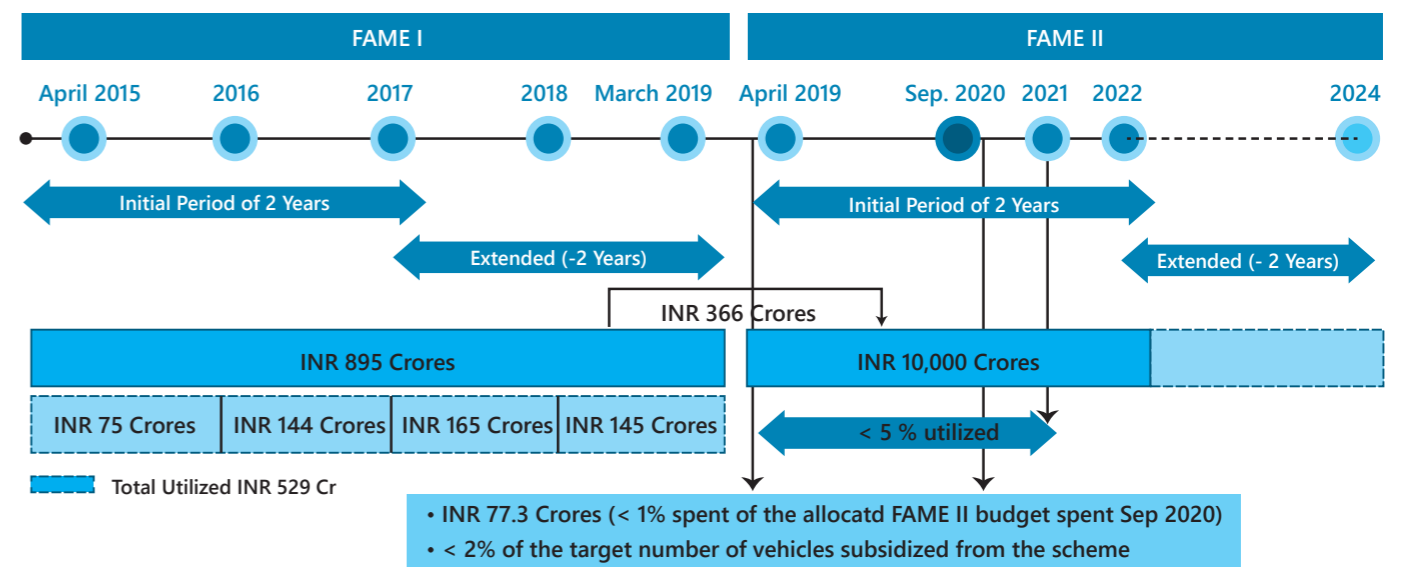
FAME I

FAME II

April 2015

2016

2017

2018

March 2019

April 2019

Sep. 2020

2021

2022

2024

Initial Period of 2 Years

Initial Period of 2 Years

Extended (-2 Years)

Extended (- 2 Years)

INR 366 Crores

INR 895 Crores

INR 10,000 Crores

| INR 75 Crores | INR 144 Crores | INR 165 Crores | INR 145 Crores |
|---|---|---|---|

< 5 % utilized

Total Utilized INR 529 Cr

• INR 77.3 Crores (< 1% spent of the allocatd FAME II budget spent Sep 2020)
• < 2% of the target number of vehicles subsidized from the scheme